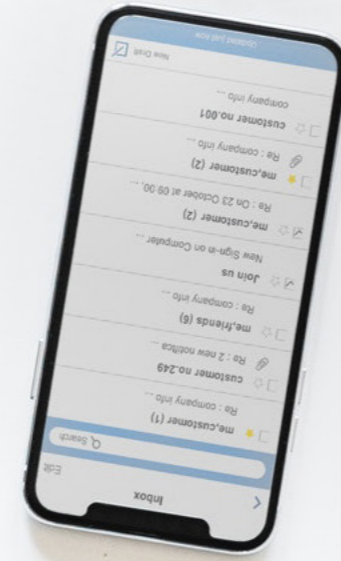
Inbox
Edit
Search
me,customer (1)
Re : company info ...
customer no.249
Re : 2 new notifica ...
me,friends (6)
Re : company info ...
Join us
New Sign-in on Computer ...
me,customer (2)
Re : On 23 October at 09:00, ...
me,customer (2)
Re : company info ...
customer no.001
company info ...
Updated Just now
New Draft